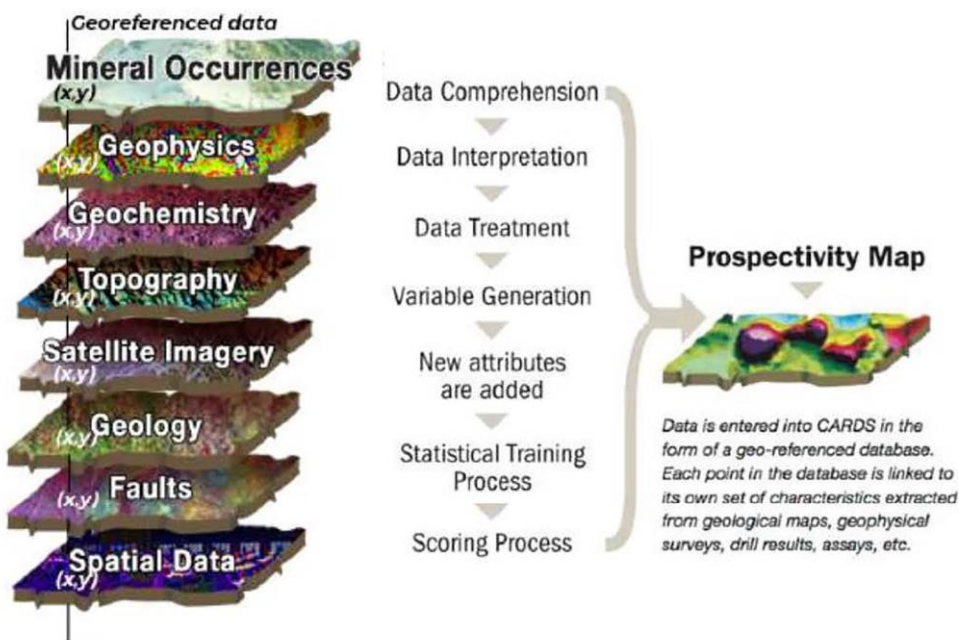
Georeferenced data

Mineral Occurrences
(x,y)

(x,y) Geophysics

Geochemistry
(x,y)

Topography
(x,y)

Satellite Imagery
(x,y)

(x,y) Geology

(x,y) Faults

Spatial Data
(x,y)

Data Comprehension

Data Interpretation

Data Treatment

Variable Generation

New attributes are added

Statistical Training Process

Scoring Process

Prospectivity Map

Data is entered into CARDS in the form of a geo-referenced database. Each point in the database is linked to its own set of characteristics extracted from geological maps, geophysical surveys, drill results, assays, etc.